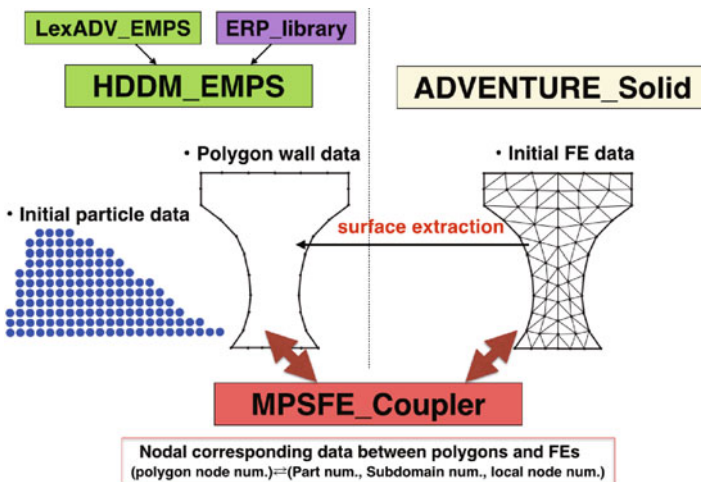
LexADV_EMPS

ERP_library

HDDM_EMPS

ADVENTURE_Solid

• Polygon wall data

• Initial FE data

• Initial particle data

surface extraction

MPSFE_Coupler

Nodal corresponding data between polygons and FEs
(polygon node num.)$\rightleftarrows$(Part num., Subdomain num., local node num.)